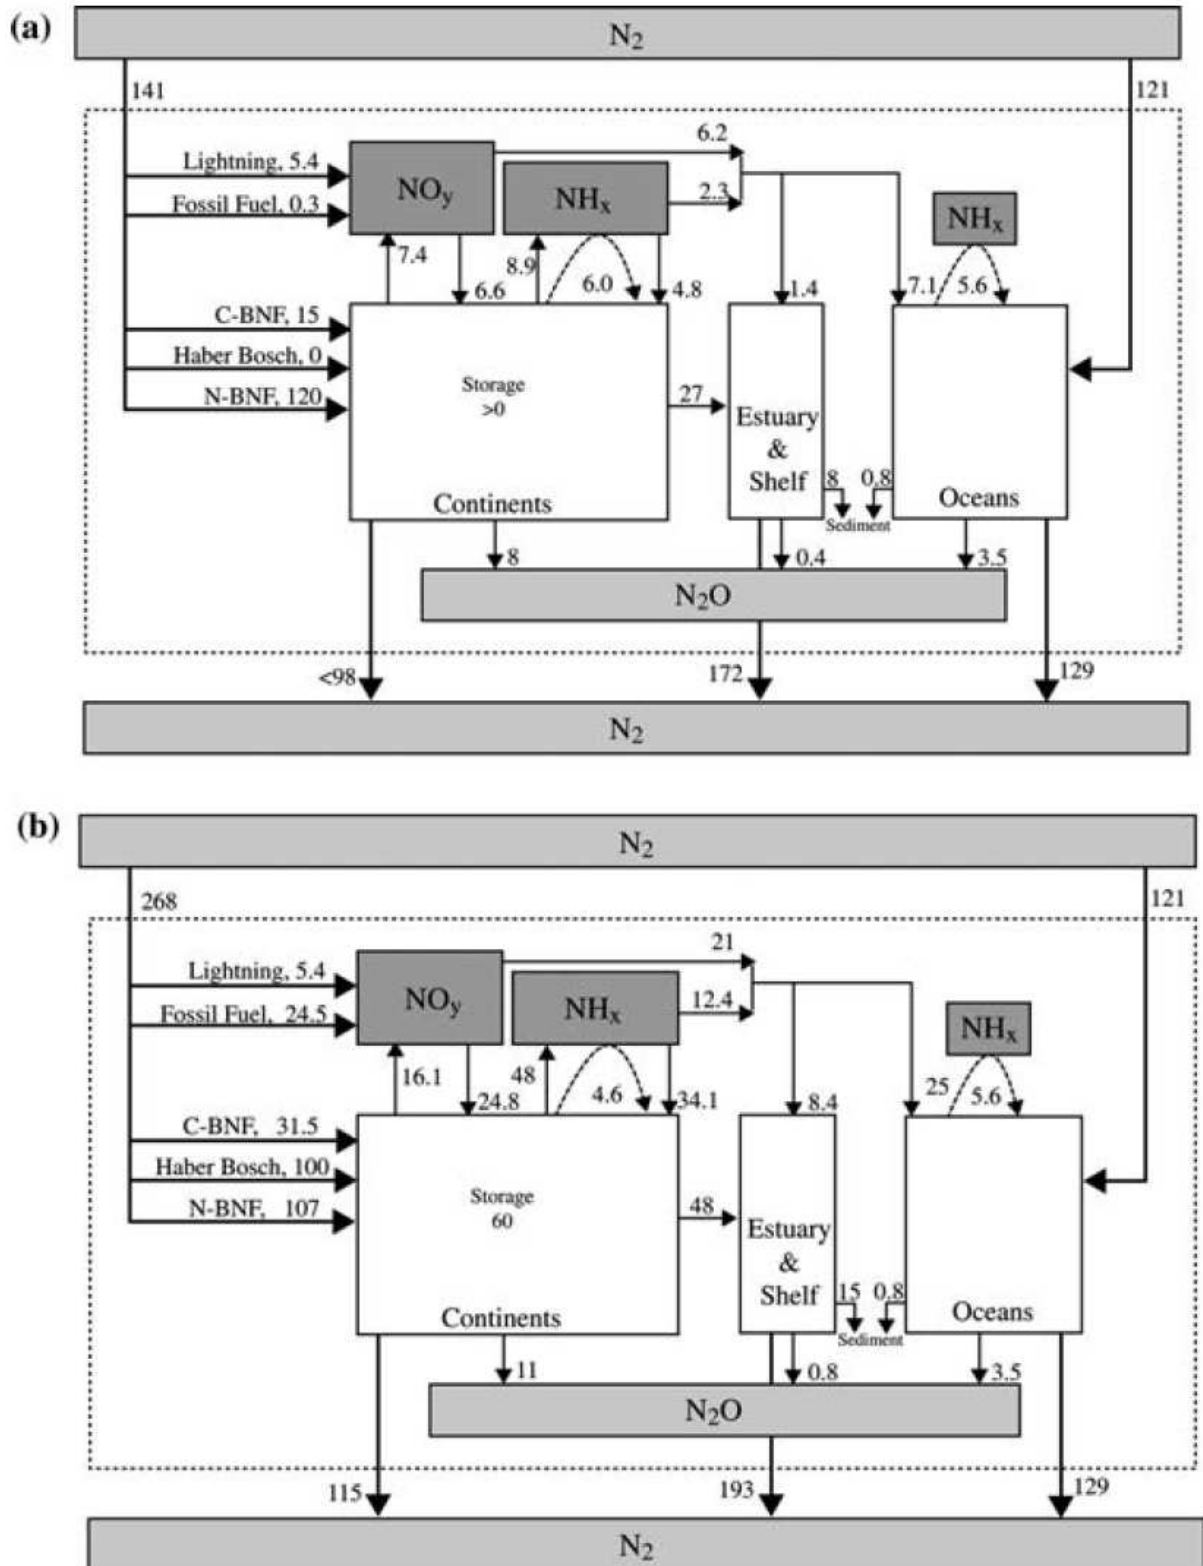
(a)

$N_2$

141

121

Lightning, 5.4

Fossil Fuel, 0.3

$NO_y$

$NH_x$

6.2

2.3

$NH_x$

7.4

8.9

6.0

6.6

4.8

1.4

7.1

5.6

C-BNF, 15

Haber Bosch, 0

N-BNF, 120

Storage >0

27

Estuary & Shelf

8

0.8

Sediment

Continents

Oceans

8

0.4

3.5

$N_2O$

<98

172

129

$N_2$

(b)

$N_2$

268

121

Lightning, 5.4

Fossil Fuel, 24.5

$NO_y$

$NH_x$

21

12.4

$NH_x$

16.1

48

4.6

24.8

34.1

8.4

25

5.6

C-BNF, 31.5

Haber Bosch, 100

N-BNF, 107

Storage 60

48

Estuary & Shelf

15

0.8

Sediment

Continents

Oceans

11

0.8

3.5

$N_2O$

115

193

129

$N_2$